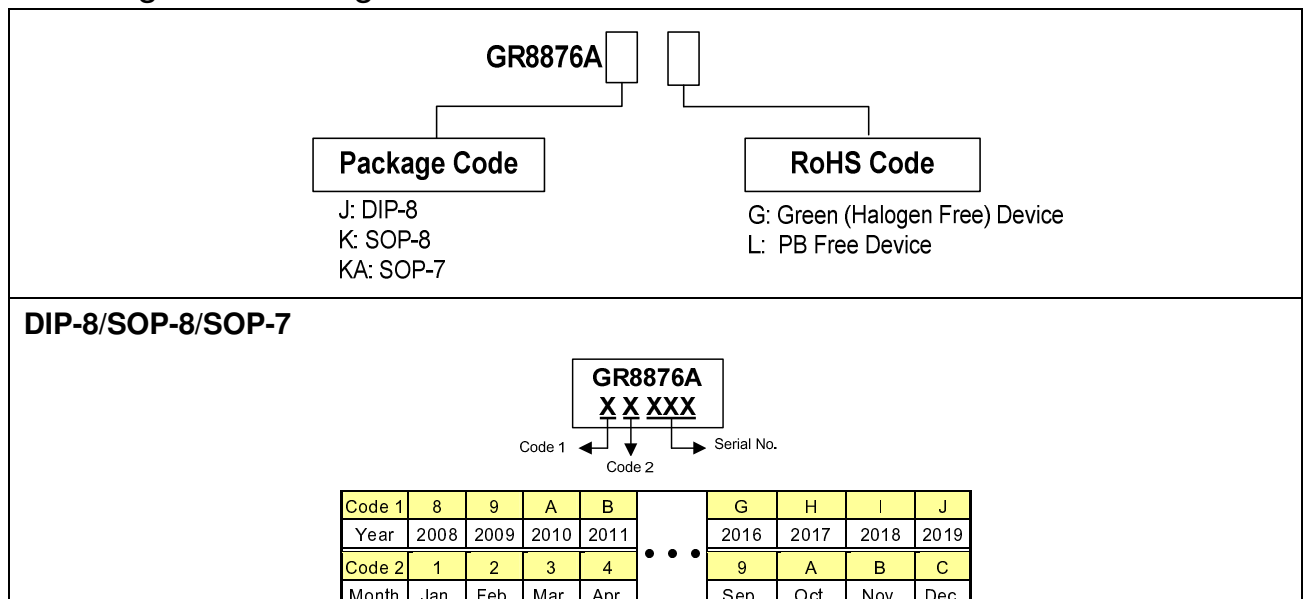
GR8876A

Package Code
J: DIP-8
K: SOP-8
KA: SOP-7

RoHS Code
G: Green (Halogen Free) Device
L: PB Free Device

DIP-8/SOP-8/SOP-7

GR8876A
X X XXX
Code 1
Code 2
Serial No.

| Code 1 | 8 | 9 | A | B | • • • | G | H | I | J |
|---|---|---|---|---|---|---|---|---|---|
| Year | 2008 | 2009 | 2010 | 2011 | | 2016 | 2017 | 2018 | 2019 |
| Code 2 | 1 | 2 | 3 | 4 | | 9 | A | B | C |
| Month | Jan | Feb | Mar | Apr | | Sep | Oct | Nov | Dec |